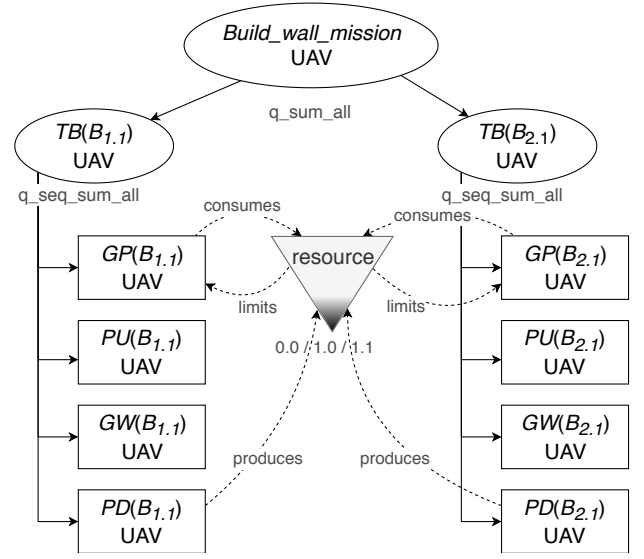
*Build_wall_mission*
UAV

q_sum_all

$TB(B_{1.1})$
UAV

$TB(B_{2.1})$
UAV

q_seq_sum_all

q_seq_sum_all

consumes

consumes

$GP(B_{1.1})$
UAV

resource

$GP(B_{2.1})$
UAV

limits

limits

$PU(B_{1.1})$
UAV

0.0 / 1.0 / 1.1

$PU(B_{2.1})$
UAV

$GW(B_{1.1})$
UAV

$GW(B_{2.1})$
UAV

produces

produces

$PD(B_{1.1})$
UAV

$PD(B_{2.1})$
UAV